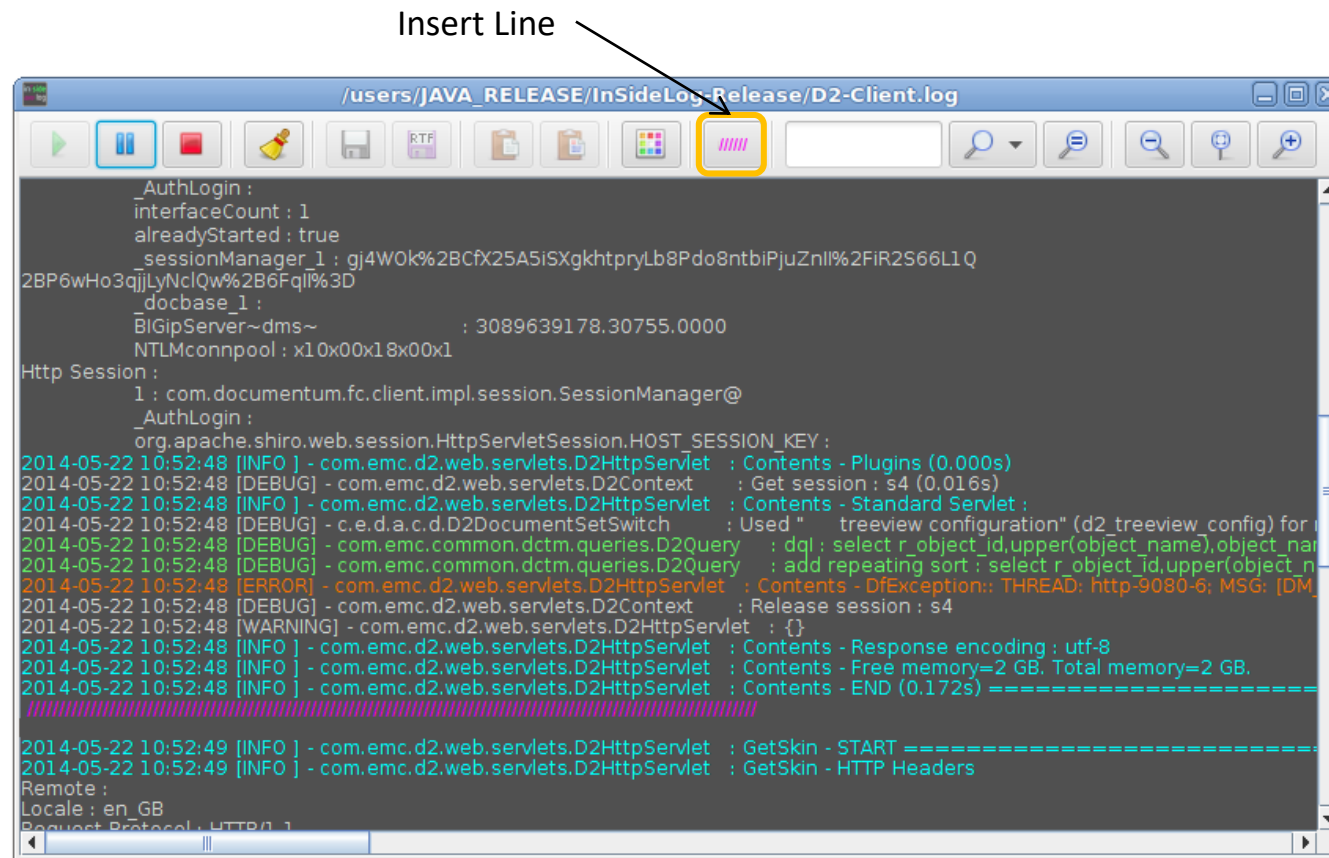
Insert Line

/users/JAVA_RELEASE/InSideLog-Release/D2-Client.log

RTF

//////

_AuthLogin :
interfaceCount : 1
alreadyStarted : true
_sessionManager_1 : gj4W0k%2BCfX25A5iSXgkhtpryLb8Pdo8ntbiPjuZnII%2FiR2S66L1Q
2BP6wHo3qjjLyNclQw%2B6FqlI%3D
_docbase_1 :
BIGipServer~dms~ : 3089639178.30755.0000
NTLMconnpool : x10x00x18x00x1
Http Session :
1 : com.documentum.fc.client.impl.session.SessionManager@
_AuthLogin :
org.apache.shiro.web.session.HttpServletSession.HOST_SESSION_KEY :
2014-05-22 10:52:48 [INFO ] - com.emc.d2.web.servlets.D2HttpServlet : Contents - Plugins (0.000s)
2014-05-22 10:52:48 [DEBUG] - com.emc.d2.web.servlets.D2Context : Get session : s4 (0.016s)
2014-05-22 10:52:48 [INFO ] - com.emc.d2.web.servlets.D2HttpServlet : Contents - Standard Servlet :
2014-05-22 10:52:48 [DEBUG] - c.e.d.a.c.d.D2DocumentSetSwitch : Used " treeview configuration" (d2_treeview_config) for r
2014-05-22 10:52:48 [DEBUG] - com.emc.common.dctm.queries.D2Query : dql : select r_object_id,upper(object_name),object_nar
2014-05-22 10:52:48 [DEBUG] - com.emc.common.dctm.queries.D2Query : add repeating sort : select r_object_id,upper(object_n
2014-05-22 10:52:48 [ERROR] - com.emc.d2.web.servlets.D2HttpServlet : Contents - DfException:: THREAD: http-9080-6; MSG: [DM_
2014-05-22 10:52:48 [DEBUG] - com.emc.d2.web.servlets.D2Context : Release session : s4
2014-05-22 10:52:48 [WARNING] - com.emc.d2.web.servlets.D2HttpServlet : {}
2014-05-22 10:52:48 [INFO ] - com.emc.d2.web.servlets.D2HttpServlet : Contents - Response encoding : utf-8
2014-05-22 10:52:48 [INFO ] - com.emc.d2.web.servlets.D2HttpServlet : Contents - Free memory=2 GB. Total memory=2 GB.
2014-05-22 10:52:48 [INFO ] - com.emc.d2.web.servlets.D2HttpServlet : Contents - END (0.172s) ========================
//////////////////////////////////////////////////////////////////////////////////////////////////////

2014-05-22 10:52:49 [INFO ] - com.emc.d2.web.servlets.D2HttpServlet : GetSkin - START ==========================
2014-05-22 10:52:49 [INFO ] - com.emc.d2.web.servlets.D2HttpServlet : GetSkin - HTTP Headers
Remote :
Locale : en_GB
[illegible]